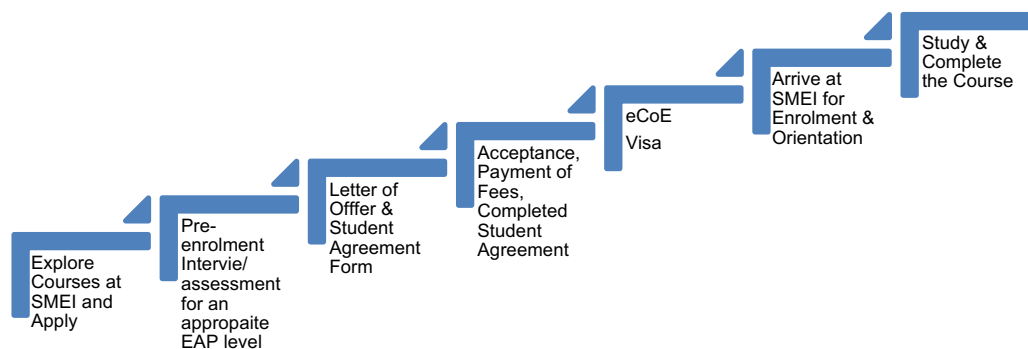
Explore Courses at SMEI and Apply

Pre-enrolment Intervie/ assessment for an appropaite EAP level

Letter of Offfer & Student Agreement Form

Acceptance, Payment of Fees, Completed Student Agreement

eCoE

Visa

Arrive at SMEI for Enrolment & Orientation

Study & Complete the Course